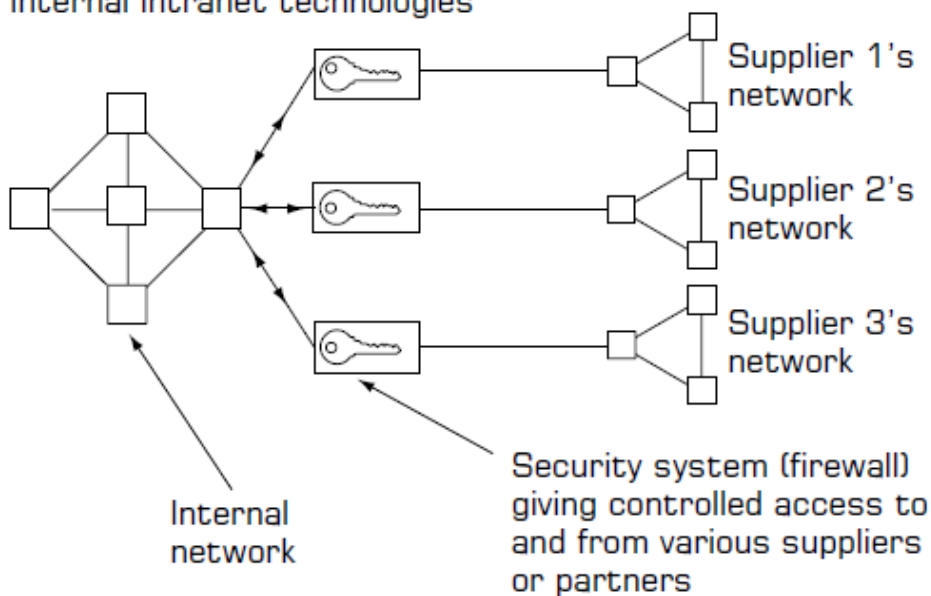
Internal intranet technologies

Supplier 1's network

Supplier 2's network

Supplier 3's network

Security system (firewall) giving controlled access to and from various suppliers or partners

Internal network